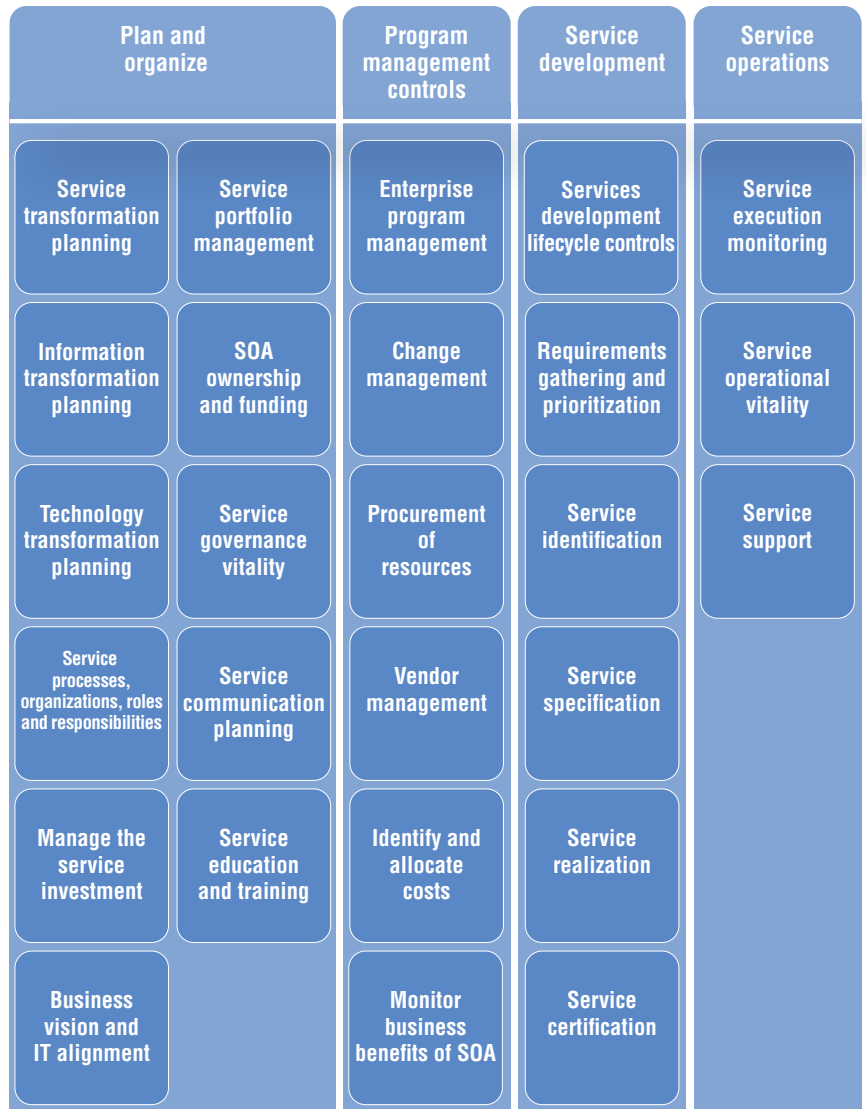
Plan and organize

Service transformation planning

Service portfolio management

Information transformation planning

SOA ownership and funding

Technology transformation planning

Service governance vitality

Service processes, organizations, roles and responsibilities

Service communication planning

Manage the service investment

Service education and training

Business vision and IT alignment

Program management controls

Enterprise program management

Change management

Procurement of resources

Vendor management

Identify and allocate costs

Monitor business benefits of SOA

Service development

Services development lifecycle controls

Requirements gathering and prioritization

Service identification

Service specification

Service realization

Service certification

Service operations

Service execution monitoring

Service operational vitality

Service support